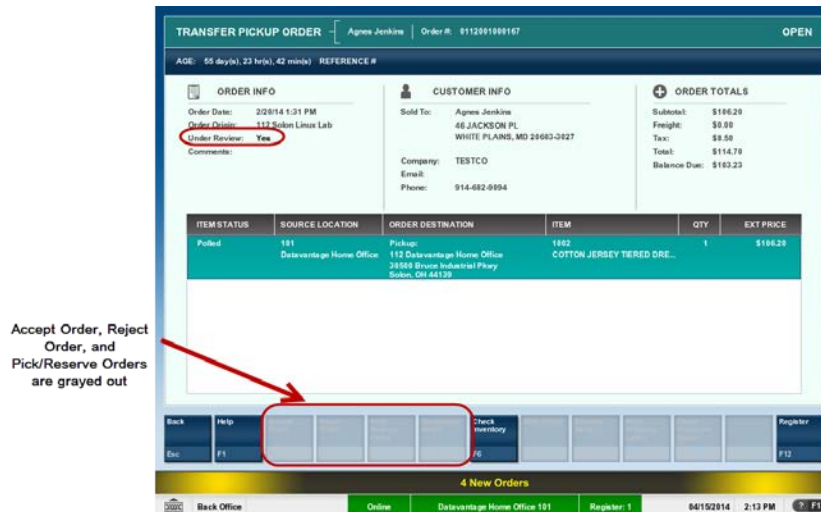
TRANSFER PICKUP ORDER | Agnes Jenkins | Order #: 0112001000167 OPEN

AGE: 55 day(s), 23 hr(s), 42 min(s) REFERENCE #

ORDER INFO
Order Date: 2/20/14 1:31 PM
Order Origin: 112 Solon Linux Lab
Under Review: Yes
Comments:

CUSTOMER INFO
Sold To: Agnes Jenkins
46 JACKSON PL
WHITE PLAINS, MD 20603-3027
Company: TESTCO
Email:
Phone: 914-682-0094

ORDER TOTALS
Subtotal: $106.20
Freight: $0.00
Tax: $8.50
Total: $114.70
Balance Due: $103.23

| ITEM STATUS | SOURCE LOCATION | ORDER DESTINATION | ITEM | QTY | EXT PRICE |
|---|---|---|---|---|---|
| Polled | 101 Datavantage Home Office | Pickup: 112 Datavantage Home Office 30500 Bruce Industrial Pkwy Solon, OH 44139 | 1002 COTTON JERSEY TIERED DRE... | 1 | $106.20 |

Accept Order, Reject Order, and Pick/Reserve Orders are grayed out

Back Esc | Help F1 | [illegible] | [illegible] | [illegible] | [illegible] | Check Inventory F6 | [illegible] | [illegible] | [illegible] | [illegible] | Register F12

4 New Orders

Back Office | Online | Datavantage Home Office 101 | Register: 1 | 04/15/2014 2:13 PM | ? F1